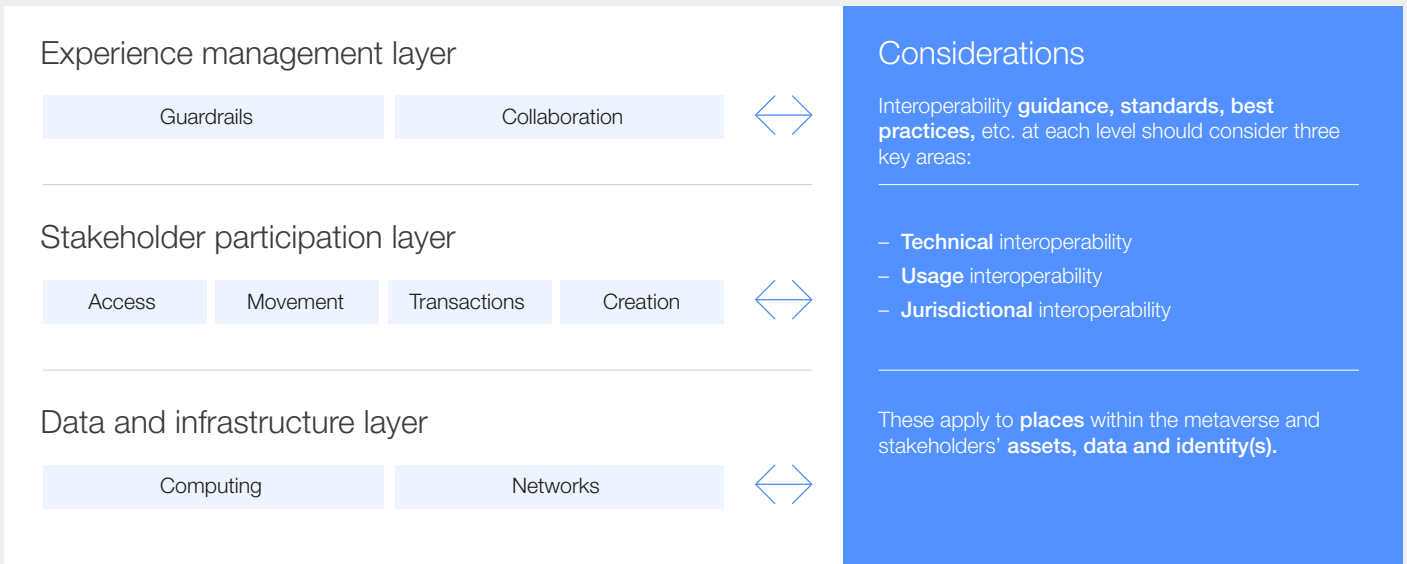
Experience management layer

Guardrails

Collaboration

Stakeholder participation layer

Access

Movement

Transactions

Creation

Data and infrastructure layer

Computing

Networks

Considerations

Interoperability guidance, standards, best practices, etc. at each level should consider three key areas:

– Technical interoperability
– Usage interoperability
– Jurisdictional interoperability

These apply to places within the metaverse and stakeholders' assets, data and identity(s).